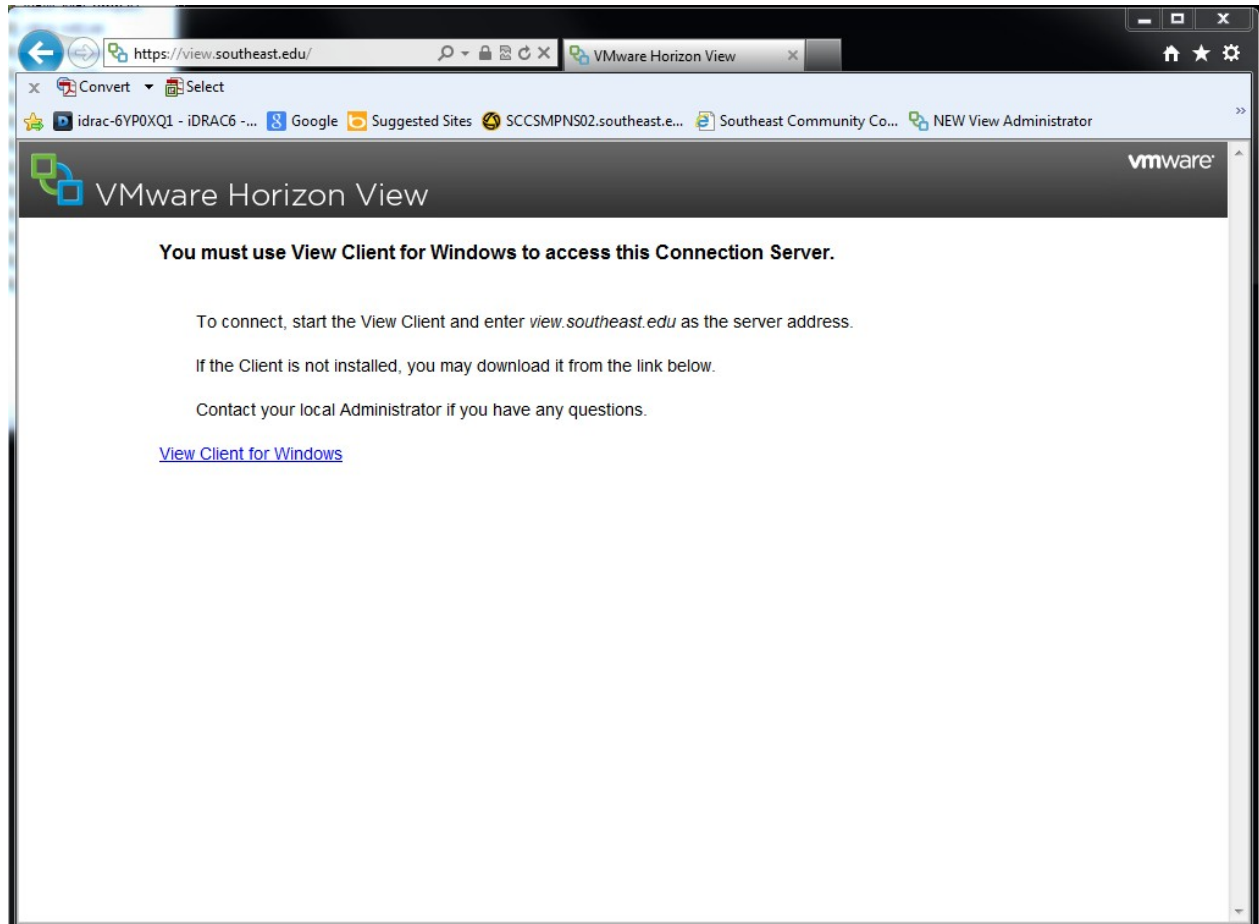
https://view.southeast.edu/

VMware Horizon View

Convert ▾ Select

idrac-6YP0XQ1 - iDRAC6 -... Google Suggested Sites SCCSMPNS02.southeast.e... Southeast Community Co... NEW View Administrator

VMware Horizon View

vmware

You must use View Client for Windows to access this Connection Server.

To connect, start the View Client and enter *view.southeast.edu* as the server address.

If the Client is not installed, you may download it from the link below.

Contact your local Administrator if you have any questions.

View Client for Windows